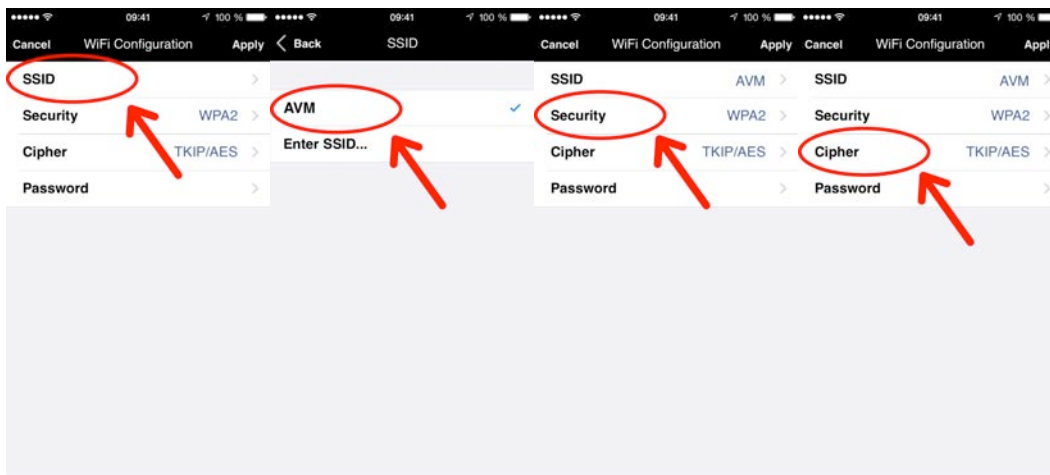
09:41 100 %
Cancel WiFi Configuration Apply
SSID
Security WPA2
Cipher TKIP/AES
Password

09:41 100 %
Back SSID
AVM
Enter SSID...

09:41 100 %
Cancel WiFi Configuration Apply
SSID AVM
Security WPA2
Cipher TKIP/AES
Password

09:41 100 %
Cancel WiFi Configuration Appl
SSID AVM
Security WPA2
Cipher TKIP/AES
Password